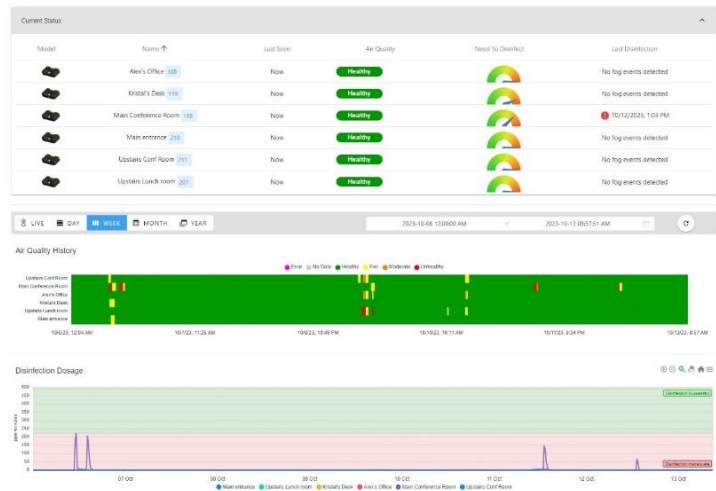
Current Status

| Model | Name ↑ | Last Seen | Air Quality | Need To Disinfect | Last Disinfection |
|---|---|---|---|---|---|
| | Alex's Office 108 | Now | Healthy | | No fog events detected |
| | Kristal's Desk 119 | Now | Healthy | | No fog events detected |
| | Main Conference Room 118 | Now | Healthy | | 10/12/2023, 1:03 PM |
| | Main entrance 210 | Now | Healthy | | No fog events detected |
| | Upstairs Conf Room 211 | Now | Healthy | | No fog events detected |
| | Upstairs Lunch room 207 | Now | Healthy | | No fog events detected |

LIVE DAY WEEK MONTH YEAR

2023-10-06 12:00:00 AM → 2023-10-13 08:57:51 AM

Air Quality History

Error No Data Healthy Fair Moderate Unhealthy

Upstairs Conf Room
Main Conference Room
Alex's Office
Kristal's Desk
Upstairs Lunch room
Main entrance

10/6/23, 12:04 AM 10/7/23, 11:25 AM 10/9/23, 10:46 PM 10/10/23, 10:11 AM 10/11/23, 9:34 PM 10/13/23, 8:57 AM

Disinfection Dosage

550 500 450 400 350 300 250 200 150 100 50 0

Disinfection Sufficiency

Disinfection Inadequate

07 Oct 09 Oct 09 Oct 10 Oct 11 Oct 12 Oct 13 Oct

Main entrance Upstairs Lunch room Kristal's Desk Alex's Office Main Conference Room Upstairs Conf Room